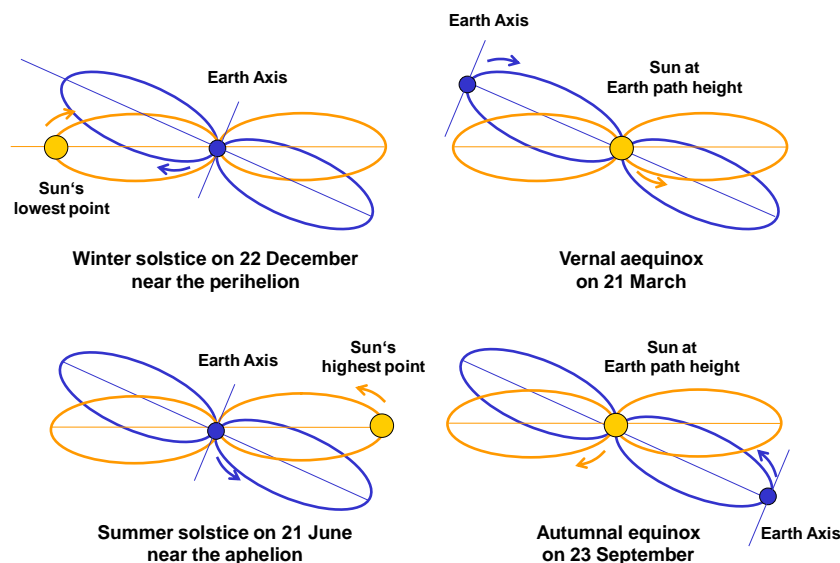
Earth Axis

Sun‘s lowest point

Winter solstice on 22 December near the perihelion

Earth Axis

Sun at Earth path height

Vernal aequinox on 21 March

Earth Axis

Sun‘s highest point

Summer solstice on 21 June near the aphelion

Sun at Earth path height

Earth Axis

Autumnal equinox on 23 September